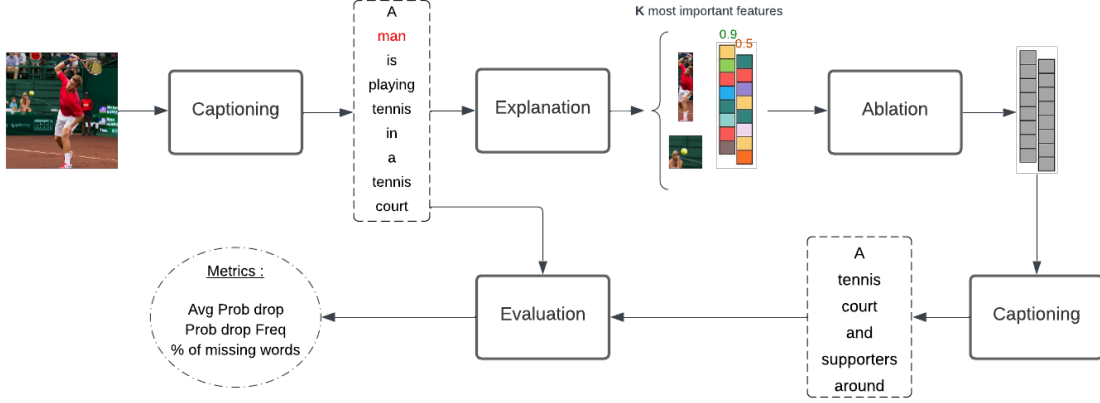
Captioning

A man is playing tennis in a tennis court

Explanation

K most important features

0.9
0.5

Ablation

Captioning

A tennis court and supporters around

Evaluation

Metrics :
Avg Prob drop
Prob drop Freq
% of missing words